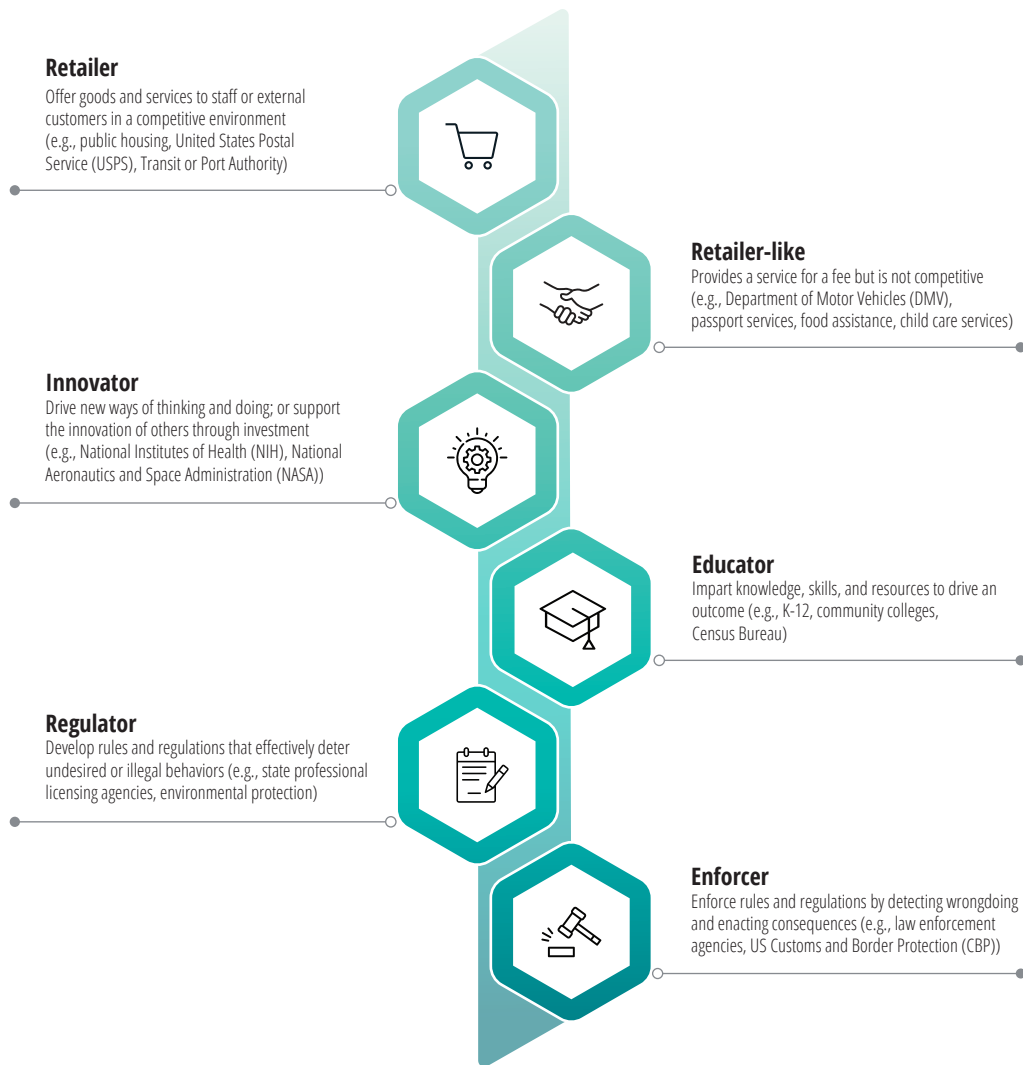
**Retailer**
Offer goods and services to staff or external customers in a competitive environment (e.g., public housing, United States Postal Service (USPS), Transit or Port Authority)

**Retailer-like**
Provides a service for a fee but is not competitive (e.g., Department of Motor Vehicles (DMV), passport services, food assistance, child care services)

**Innovator**
Drive new ways of thinking and doing; or support the innovation of others through investment (e.g., National Institutes of Health (NIH), National Aeronautics and Space Administration (NASA))

**Educator**
Impart knowledge, skills, and resources to drive an outcome (e.g., K-12, community colleges, Census Bureau)

**Regulator**
Develop rules and regulations that effectively deter undesired or illegal behaviors (e.g., state professional licensing agencies, environmental protection)

**Enforcer**
Enforce rules and regulations by detecting wrongdoing and enacting consequences (e.g., law enforcement agencies, US Customs and Border Protection (CBP))